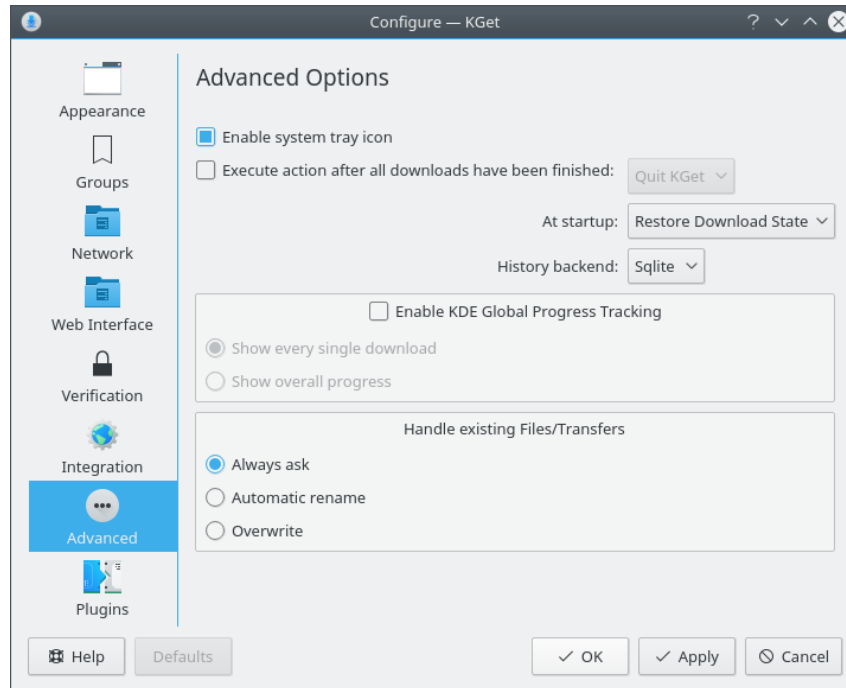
Configure — KGet

Appearance
Groups
Network
Web Interface
Verification
Integration
Advanced
Plugins

Advanced Options

Enable system tray icon
Execute action after all downloads have been finished: Quit KGet
At startup: Restore Download State
History backend: Sqlite

Enable KDE Global Progress Tracking
Show every single download
Show overall progress

Handle existing Files/Transfers
Always ask
Automatic rename
Overwrite

Help
Defaults
OK
Apply
Cancel